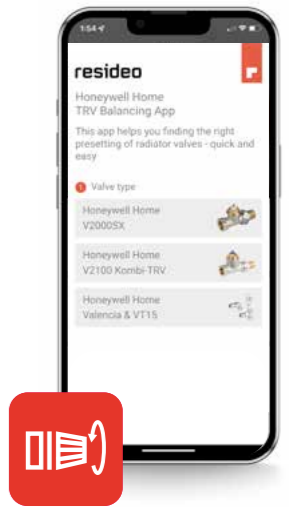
1:54

resideo

Honeywell Home
TRV Balancing App

This app helps you finding the right presetting of radiator valves - quick and easy

1 Valve type

Honeywell Home
V2000SX

Honeywell Home
V2100 Kombi-TRV

Honeywell Home
Valencia & VT15